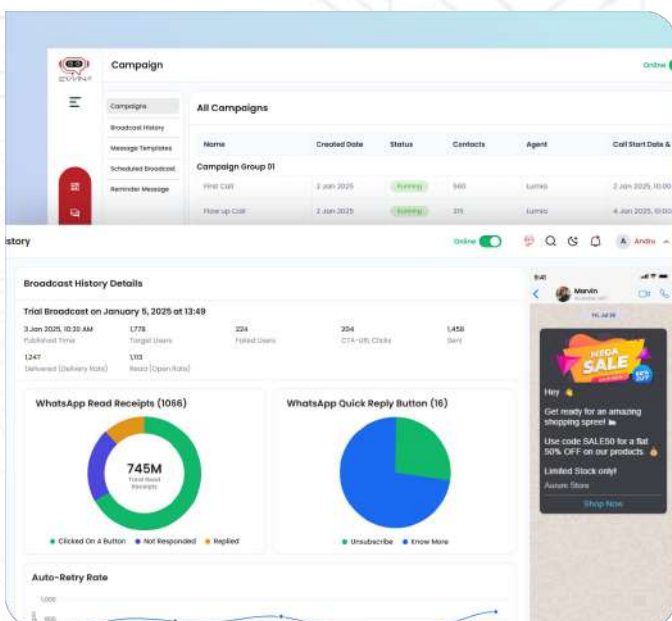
Campaign

Online

Campaigns
Broadcast History
Message Templates
Scheduled Broadcast
Reminder Message

All Campaigns

| Name | Created Date | Status | Contacts | Agent | Call Start Date & |
|---|---|---|---|---|---|
| Campaign Group 01 | | | | | |
| First Call | 2 Jan 2025 | Running | 560 | Lumio | 2 Jan 2025, 10:00 |
| Flow up Call | 2 Jan 2025 | Running | 315 | Lumio | 4 Jan 2025, 10:00 |

istory

Online

A Andru

Broadcast History Details

Trial Broadcast on January 5, 2025 at 13:49

3 Jan 2025, 10:30 AM
Published Time

1,778
Target Users

224
Failed Users

204
CTA-URL Clicks

1,458
Sent

1,247
Delivered (Delivery Rate)

1,113
Read (Open Rate)

WhatsApp Read Receipts (1066)

745M
Total Read Receipts

● Clicked On A Button ● Not Responded ● Replied

WhatsApp Quick Reply Button (16)

● Unsubscribe ● Know More

Auto-Retry Rate

1,000
800

9:41
Marvin

MEGA SALE

Hey 👋

Get ready for an amazing shopping spree! 🛍

Use code SALE50 for a flat 50% OFF on our products. 👍

Limited Stock only!

Autum Store

Shop Now